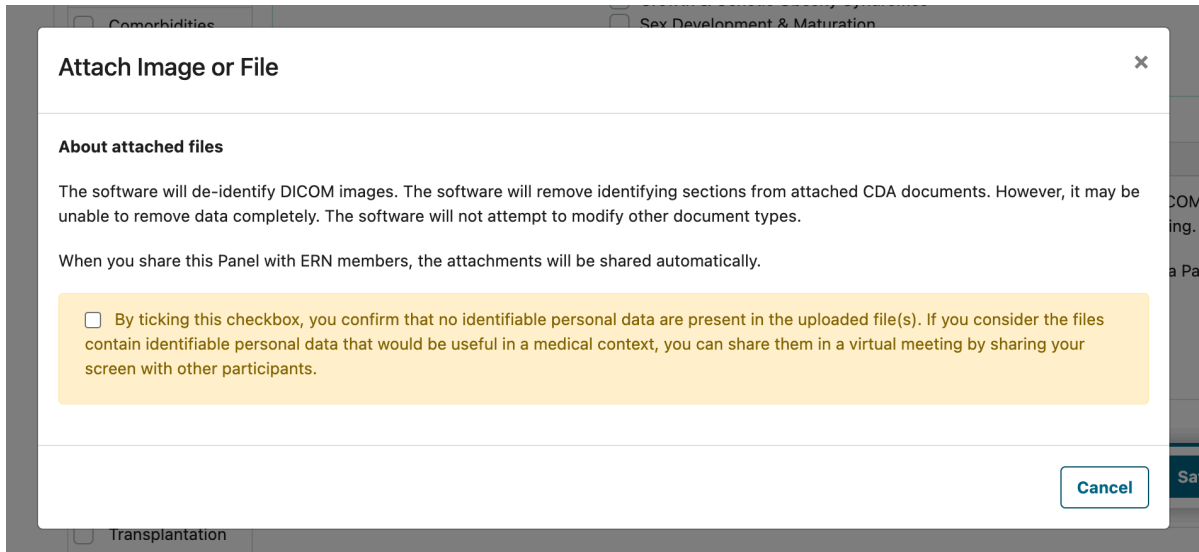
Comorbidities

Sex Development & Maturation

Attach Image or File

×

About attached files

The software will de-identify DICOM images. The software will remove identifying sections from attached CDA documents. However, it may be unable to remove data completely. The software will not attempt to modify other document types.

When you share this Panel with ERN members, the attachments will be shared automatically.

By ticking this checkbox, you confirm that no identifiable personal data are present in the uploaded file(s). If you consider the files contain identifiable personal data that would be useful in a medical context, you can share them in a virtual meeting by sharing your screen with other participants.

Cancel

COM

ing.

a Pa

Sa

Transplantation